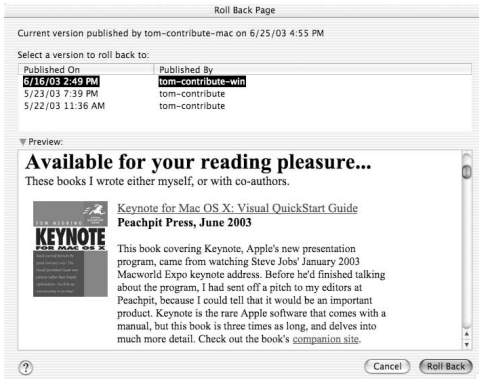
Roll Back Page

Current version published by tom-contribute-mac on 6/25/03 4:55 PM

Select a version to roll back to:

| Published On | Published By |
|---|---|
| 6/16/03 2:49 PM | tom-contribute-win |
| 5/23/03 7:39 PM | tom-contribute |
| 5/22/03 11:36 AM | tom-contribute |

Preview:

Available for your reading pleasure...

These books I wrote either myself, or with co-authors.

TOM NEGRINO
KEYNOTE
FOR MAC OS X
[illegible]

Keynote for Mac OS X: Visual QuickStart Guide
Peachpit Press, June 2003

This book covering Keynote, Apple's new presentation program, came from watching Steve Jobs' January 2003 Macworld Expo keynote address. Before he'd finished talking about the program, I had sent off a pitch to my editors at Peachpit, because I could tell that it would be an important product. Keynote is the rare Apple software that comes with a manual, but this book is three times as long, and delves into much more detail. Check out the book's companion site.

?

Cancel

Roll Back